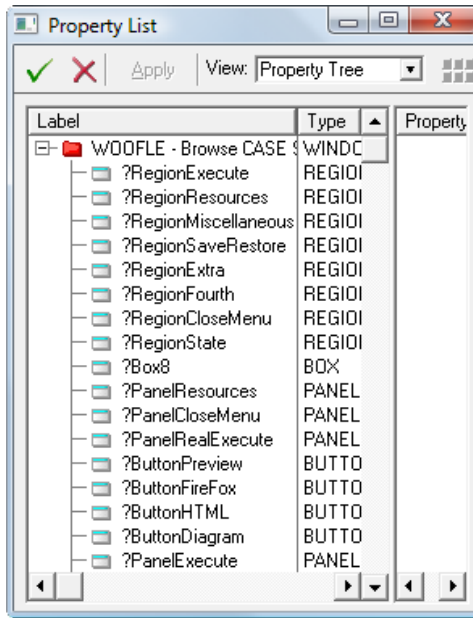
Property List

Apply View: Property Tree

| Label | Type |
|---|---|
| WOOFLE - Browse CASE S | WINDC |
| ?RegionExecute | REGIOI |
| ?RegionResources | REGIOI |
| ?RegionMiscellaneous | REGIOI |
| ?RegionSaveRestore | REGIOI |
| ?RegionExtra | REGIOI |
| ?RegionFourth | REGIOI |
| ?RegionCloseMenu | REGIOI |
| ?RegionState | REGIOI |
| ?Box8 | BOX |
| ?PanelResources | PANEL |
| ?PanelCloseMenu | PANEL |
| ?PanelRealExecute | PANEL |
| ?ButtonPreview | BUTTO |
| ?ButtonFireFox | BUTTO |
| ?ButtonHTML | BUTTO |
| ?ButtonDiagram | BUTTO |
| ?PanelExecute | PANEL |

Property